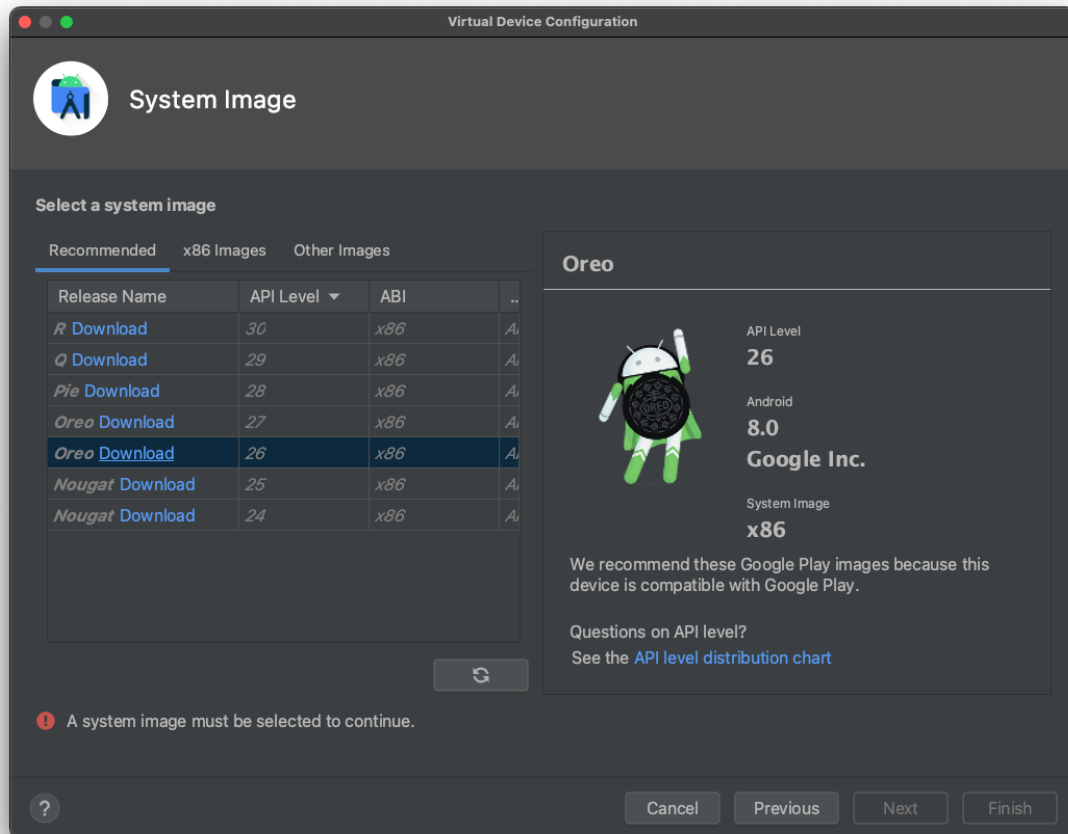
Virtual Device Configuration

System Image

Select a system image

Recommended x86 Images Other Images

| Release Name | API Level ▼ | ABI | .. |
|---|---|---|---|
| R Download | 30 | x86 | A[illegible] |
| Q Download | 29 | x86 | A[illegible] |
| Pie Download | 28 | x86 | A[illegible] |
| Oreo Download | 27 | x86 | A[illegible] |
| Oreo Download | 26 | x86 | A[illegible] |
| Nougat Download | 25 | x86 | A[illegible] |
| Nougat Download | 24 | x86 | A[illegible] |

Oreo

OREO

API Level
26

Android
8.0
Google Inc.

System Image
x86

We recommend these Google Play images because this device is compatible with Google Play.

Questions on API level?
See the API level distribution chart

A system image must be selected to continue.

?

Cancel Previous Next Finish